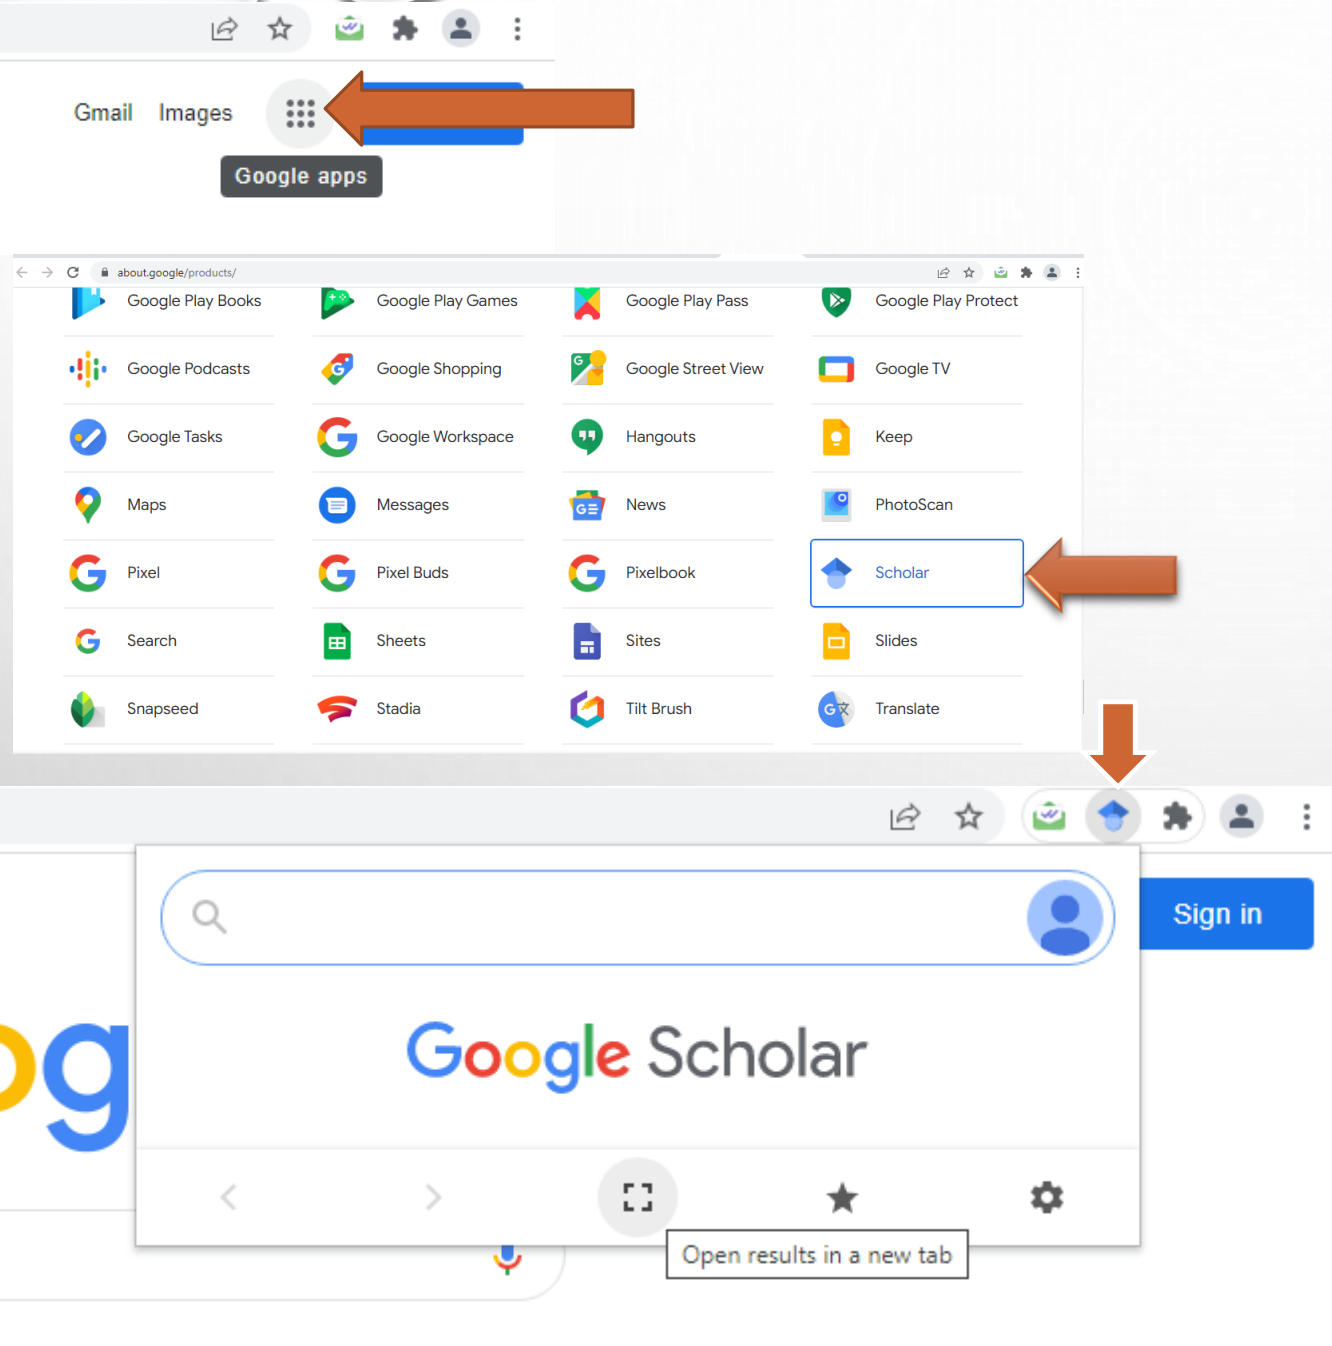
Gmail Images

Google apps

about.google/products/

| Google Play Books | Google Play Games | Google Play Pass | Google Play Protect |
|---|---|---|---|
| Google Podcasts | Google Shopping | Google Street View | Google TV |
| Google Tasks | Google Workspace | Hangouts | Keep |
| Maps | Messages | News | PhotoScan |
| Pixel | Pixel Buds | Pixelbook | Scholar |
| Search | Sheets | Sites | Slides |
| Snapseed | Stadia | Tilt Brush | Translate |

Sign in

Google Scholar

Open results in a new tab